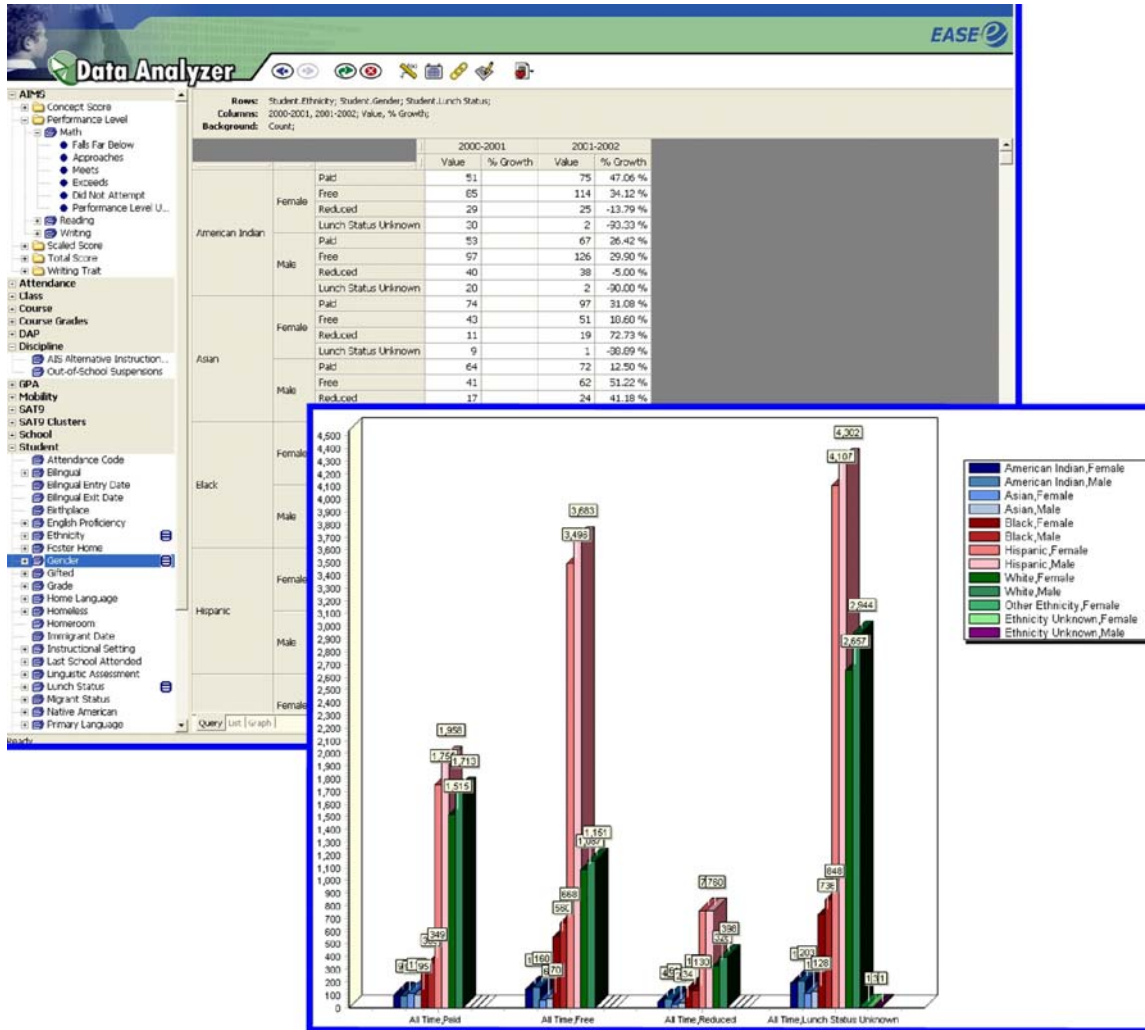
EASE

Data Analyzer

AIMS
Concept Score
Performance Level
Math
Falls Far Below
Approaches
Meets
Exceeds
Did Not Attempt
Performance Level U...
Reading
Writing
Scaled Score
Total Score
Writing Trait
Attendance
Class
Course
Course Grades
DAP
Discipline
AIS Alternative Instruction...
Out-of-School Suspensions
GPA
Mobility
SAT9
SAT9 Clusters
School
Student
Attendance Code
Bilingual
Bilingual Entry Date
Bilingual Exit Date
Birthplace
English Proficiency
Ethnicity
Foster Home
Gender
Gifted
Grade
Home Language
Homeless
Homeroom
Immigrant Date
Instructional Setting
Last School Attended
Linguistic Assessment
Lunch Status
Migrant Status
Native American
Primary Language

Ready

Rows: Student.Ethnicity; Student.Gender; Student.Lunch Status;
Columns: 2000-2001, 2001-2002; Value, % Growth;
Background: Count;

| | | | 2000-2001 | | 2001-2002 | |
|---|---|---|---|---|---|---|
| | | | Value | % Growth | Value | % Growth |
| American Indian | Female | Paid | 51 | | 75 | 47.06 % |
| | | Free | 85 | | 114 | 34.12 % |
| | | Reduced | 29 | | 25 | -13.79 % |
| | | Lunch Status Unknown | 30 | | 2 | -93.33 % |
| | Male | Paid | 53 | | 67 | 26.42 % |
| | | Free | 97 | | 126 | 29.90 % |
| | | Reduced | 40 | | 38 | -5.00 % |
| | | Lunch Status Unknown | 20 | | 2 | -90.00 % |
| Asian | Female | Paid | 74 | | 97 | 31.08 % |
| | | Free | 43 | | 51 | 18.60 % |
| | | Reduced | 11 | | 19 | 72.73 % |
| | | Lunch Status Unknown | 9 | | 1 | -88.89 % |
| | Male | Paid | 64 | | 72 | 12.50 % |
| | | Free | 41 | | 62 | 51.22 % |
| | | Reduced | 17 | | 24 | 41.18 % |
| Black | Female | | | | | |
| | Male | | | | | |
| Hispanic | Female | | | | | |
| | Male | | | | | |
| | Female | | | | | |

Query List Graph

4,500 4,400 4,300 4,200 4,100 4,000 3,900 3,800 3,700 3,600 3,500 3,400 3,300 3,200 3,100 3,000 2,900 2,800 2,700 2,600 2,500 2,400 2,300 2,200 2,100 2,000 1,900 1,800 1,700 1,600 1,500 1,400 1,300 1,200 1,100 1,000 900 800 700 600 500 400 300 200 100 0

1,958 1,75 1,713 1,515 349 95 3,683 3,498 1,151 1,087 668 580 160 70 780 398 323 130 34 4,302 4,107 2,944 2,657 848 736 203 128 131

All Time,Paid
All Time,Free
All Time,Reduced
All Time,Lunch Status Unknown

American Indian,Female
American Indian,Male
Asian,Female
Asian,Male
Black,Female
Black,Male
Hispanic,Female
Hispanic,Male
White,Female
White,Male
Other Ethnicity,Female
Ethnicity Unknown,Female
Ethnicity Unknown,Male